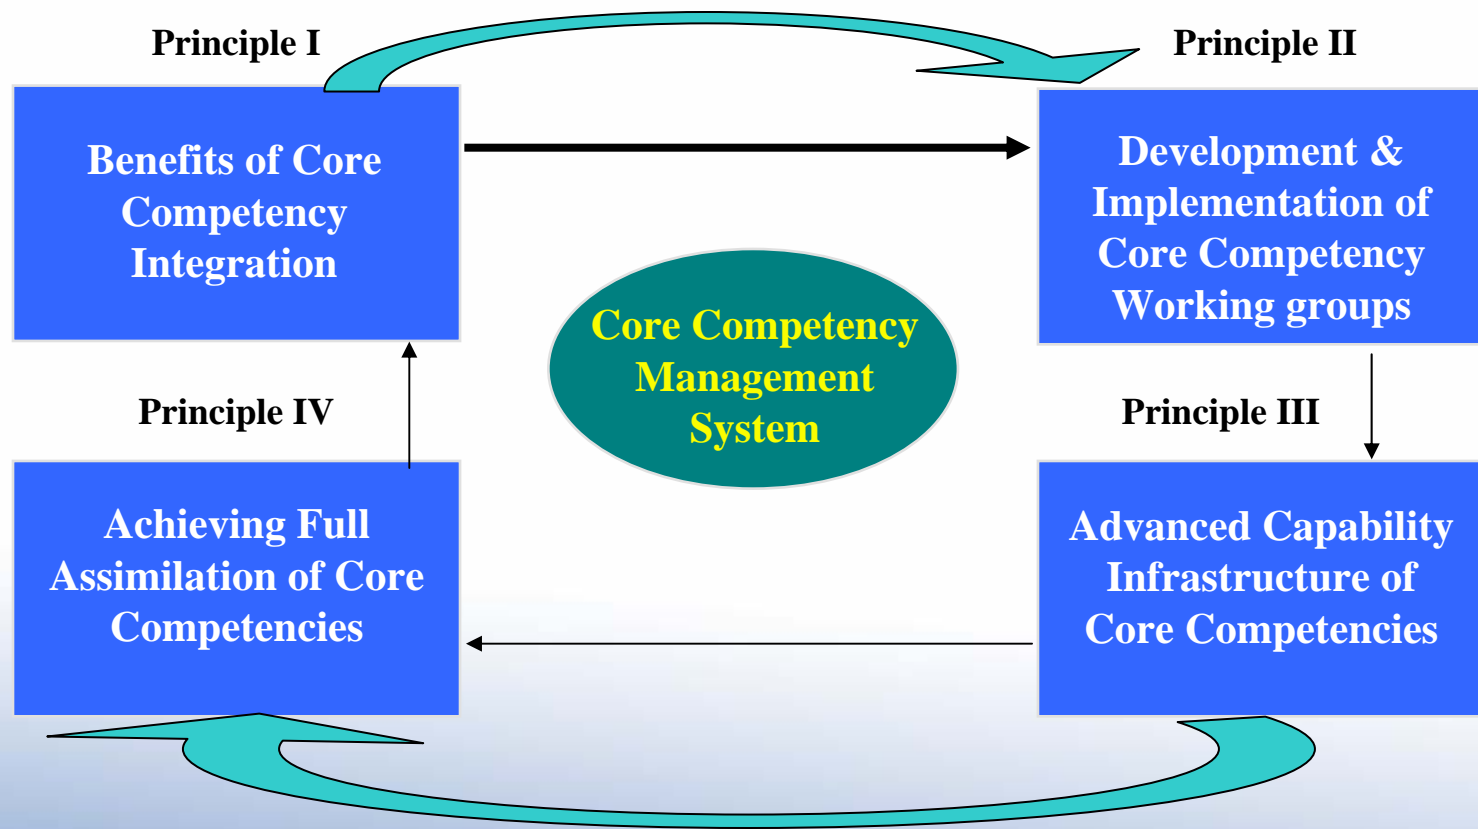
Principle I

Benefits of Core Competency Integration

Principle II

Development & Implementation of Core Competency Working groups

Core Competency Management System

Principle IV

Principle III

Achieving Full Assimilation of Core Competencies

Advanced Capability Infrastructure of Core Competencies